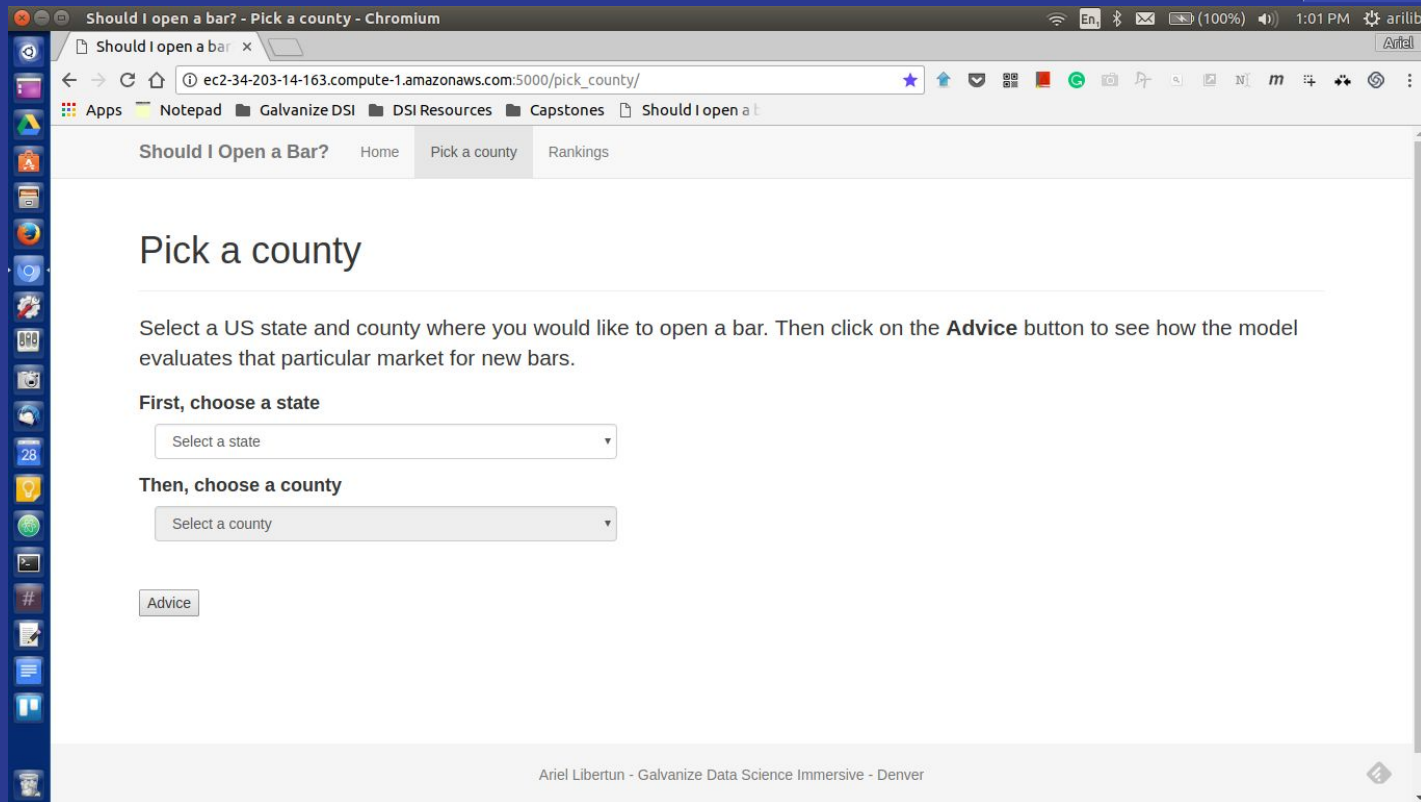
Should I open a bar? - Pick a county - Chromium

En (100%) 1:01 PM arilib

Should I open a bar ×

Ariel

ec2-34-203-14-163.compute-1.amazonaws.com:5000/pick_county/

Apps Notepad Galvanize DSI DSI Resources Capstones Should I open a b

28

Should I Open a Bar? Home Pick a county Rankings

Pick a county

Select a US state and county where you would like to open a bar. Then click on the **Advice** button to see how the model evaluates that particular market for new bars.

First, choose a state

Select a state

Then, choose a county

Select a county

Advice

Ariel Libertun - Galvanize Data Science Immersive - Denver